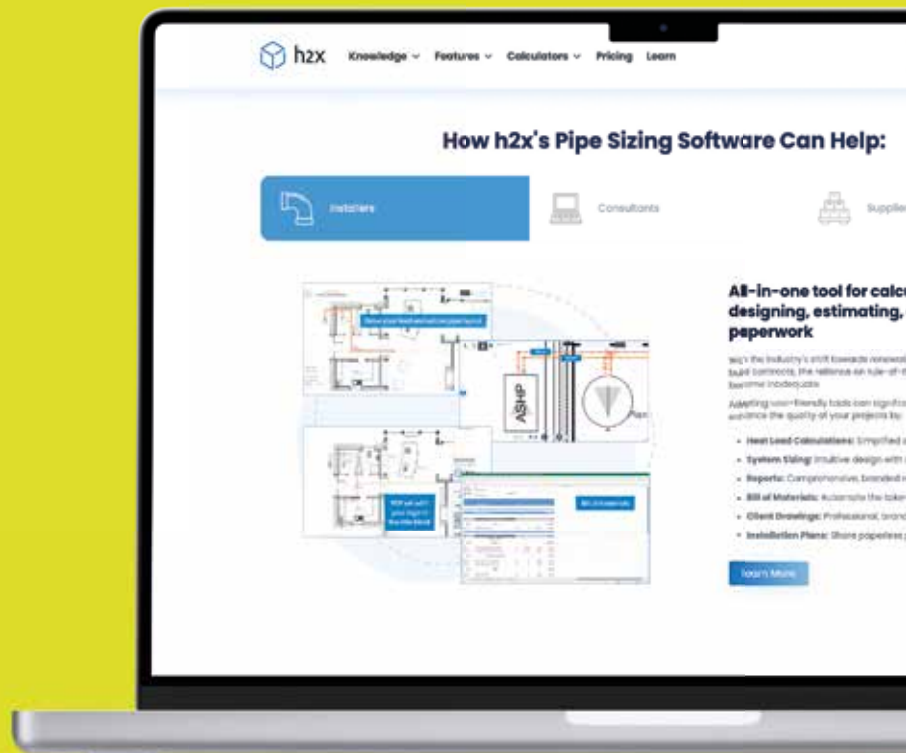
h2x Knowledge Features Calculators Pricing Learn

How h2x's Pipe Sizing Software Can Help:

Installers Consultants Supplie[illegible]

ASHP

All-in-one tool for calcu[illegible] designing, estimating, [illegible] paperwork

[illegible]

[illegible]

• Heat Load Calculations: Simplified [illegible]
• System Sizing: Intuitive design with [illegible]
• Reports: Comprehensive, branded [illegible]
• Bill of Materials: Automate the take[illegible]
• Client Drawings: Professional, brand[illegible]
• Installation Plans: Share paperless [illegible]

Learn More